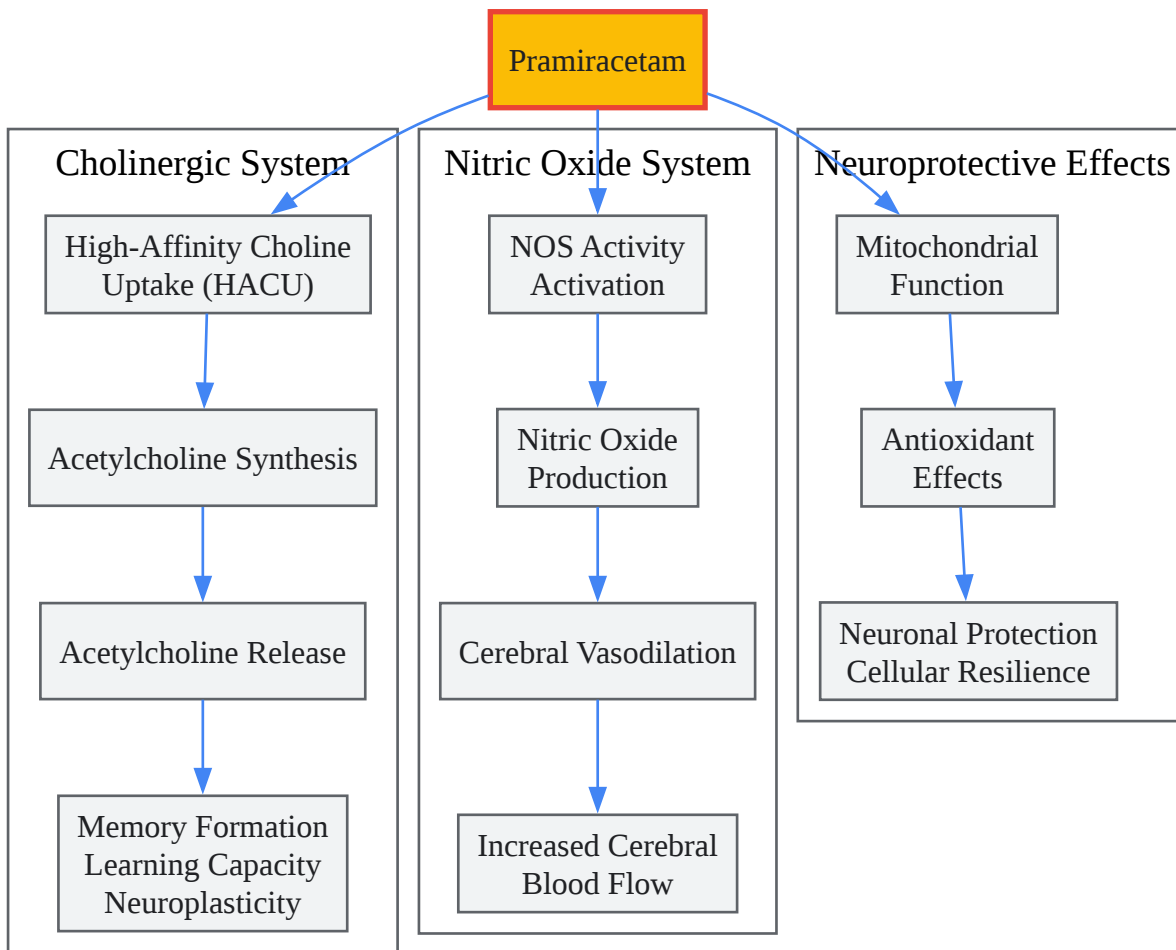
Pramiracetam

Cholinergic System

High-Affinity Choline Uptake (HACU)

Acetylcholine Synthesis

Acetylcholine Release

Memory Formation
Learning Capacity
Neuroplasticity

Nitric Oxide System

NOS Activity Activation

Nitric Oxide Production

Cerebral Vasodilation

Increased Cerebral Blood Flow

Neuroprotective Effects

Mitochondrial Function

Antioxidant Effects

Neuronal Protection
Cellular Resilience